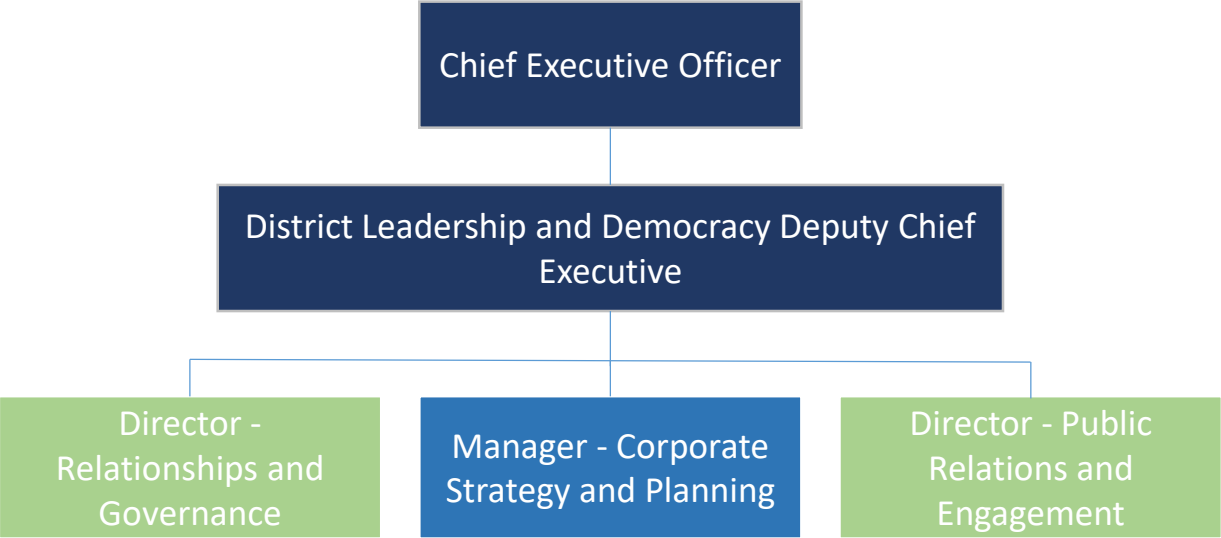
Chief Executive Officer

District Leadership and Democracy Deputy Chief Executive

Director - Relationships and Governance

Manager - Corporate Strategy and Planning

Director - Public Relations and Engagement